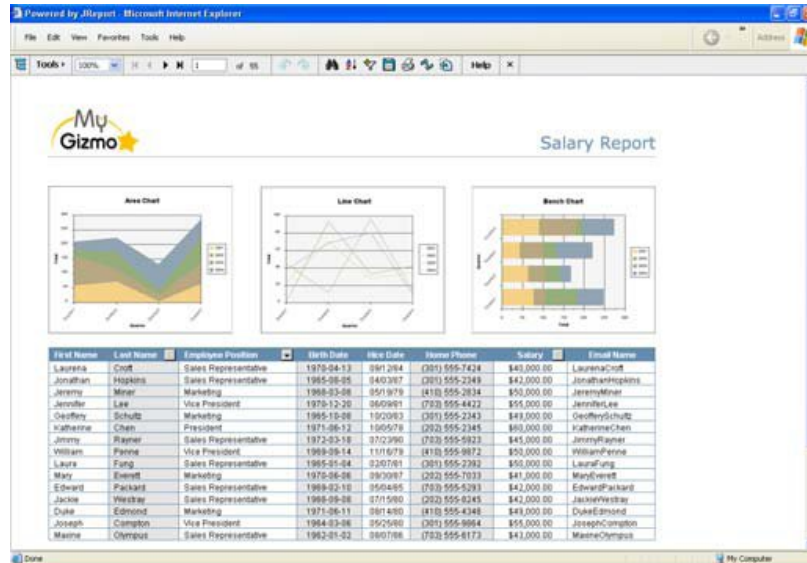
Powered by JReport - Microsoft Internet Explorer

File Edit View Favorites Tools Help

Address

Tools 100% 1 of 55 Help ×

My Gizmo

Salary Report

Area Chart

Line Chart

Bench Chart

| First Name | Last Name | Employee Position | Birth Date | Hire Date | Home Phone | Salary | Email Name |
|---|---|---|---|---|---|---|---|
| Laurena | Croft | Sales Representative | 1970-04-13 | 09/12/84 | (301) 555-7424 | $40,000.00 | LaurenaCroft |
| Jonathan | Hopkins | Sales Representative | 1965-08-05 | 04/03/87 | (301) 555-2349 | $42,000.00 | JonathanHopkins |
| Jeremy | Miner | Marketing | 1968-03-08 | 05/19/79 | (410) 555-2834 | $50,000.00 | JeremyMiner |
| Jennifer | Lee | Vice President | 1979-12-20 | 06/09/81 | (703) 555-4422 | $55,000.00 | JenniferLee |
| Geoffrey | Schultz | Marketing | 1965-10-08 | 10/20/83 | (301) 555-2343 | $49,000.00 | GeoffreySchultz |
| Katherine | Chen | President | 1971-06-12 | 10/05/78 | (202) 555-2345 | $60,000.00 | KatherineChen |
| Jimmy | Rayner | Sales Representative | 1972-03-18 | 07/23/80 | (703) 555-5923 | $45,000.00 | JimmyRayner |
| William | Penne | Vice President | 1969-09-14 | 11/16/79 | (410) 555-9872 | $50,000.00 | WilliamPenne |
| Laura | Fung | Sales Representative | 1965-01-04 | 02/07/81 | (301) 555-2392 | $50,000.00 | LauraFung |
| Mary | Everett | Marketing | 1970-06-06 | 09/30/87 | (202) 555-7033 | $41,000.00 | MaryEverett |
| Edward | Packard | Sales Representative | 1969-02-10 | 05/04/85 | (703) 555-5293 | $42,000.00 | EdwardPackard |
| Jackie | Westray | Sales Representative | 1968-09-08 | 07/15/80 | (202) 555-8245 | $42,000.00 | JackieWestray |
| Duke | Edmond | Marketing | 1971-06-11 | 08/14/80 | (410) 555-4348 | $49,000.00 | DukeEdmond |
| Joseph | Compton | Vice President | 1964-03-06 | 05/25/80 | (301) 555-9864 | $55,000.00 | JosephCompton |
| Maxine | Olympus | Sales Representative | 1962-01-02 | 09/07/86 | (703) 555-6173 | $43,000.00 | MaxineOlympus |

Done

My Computer